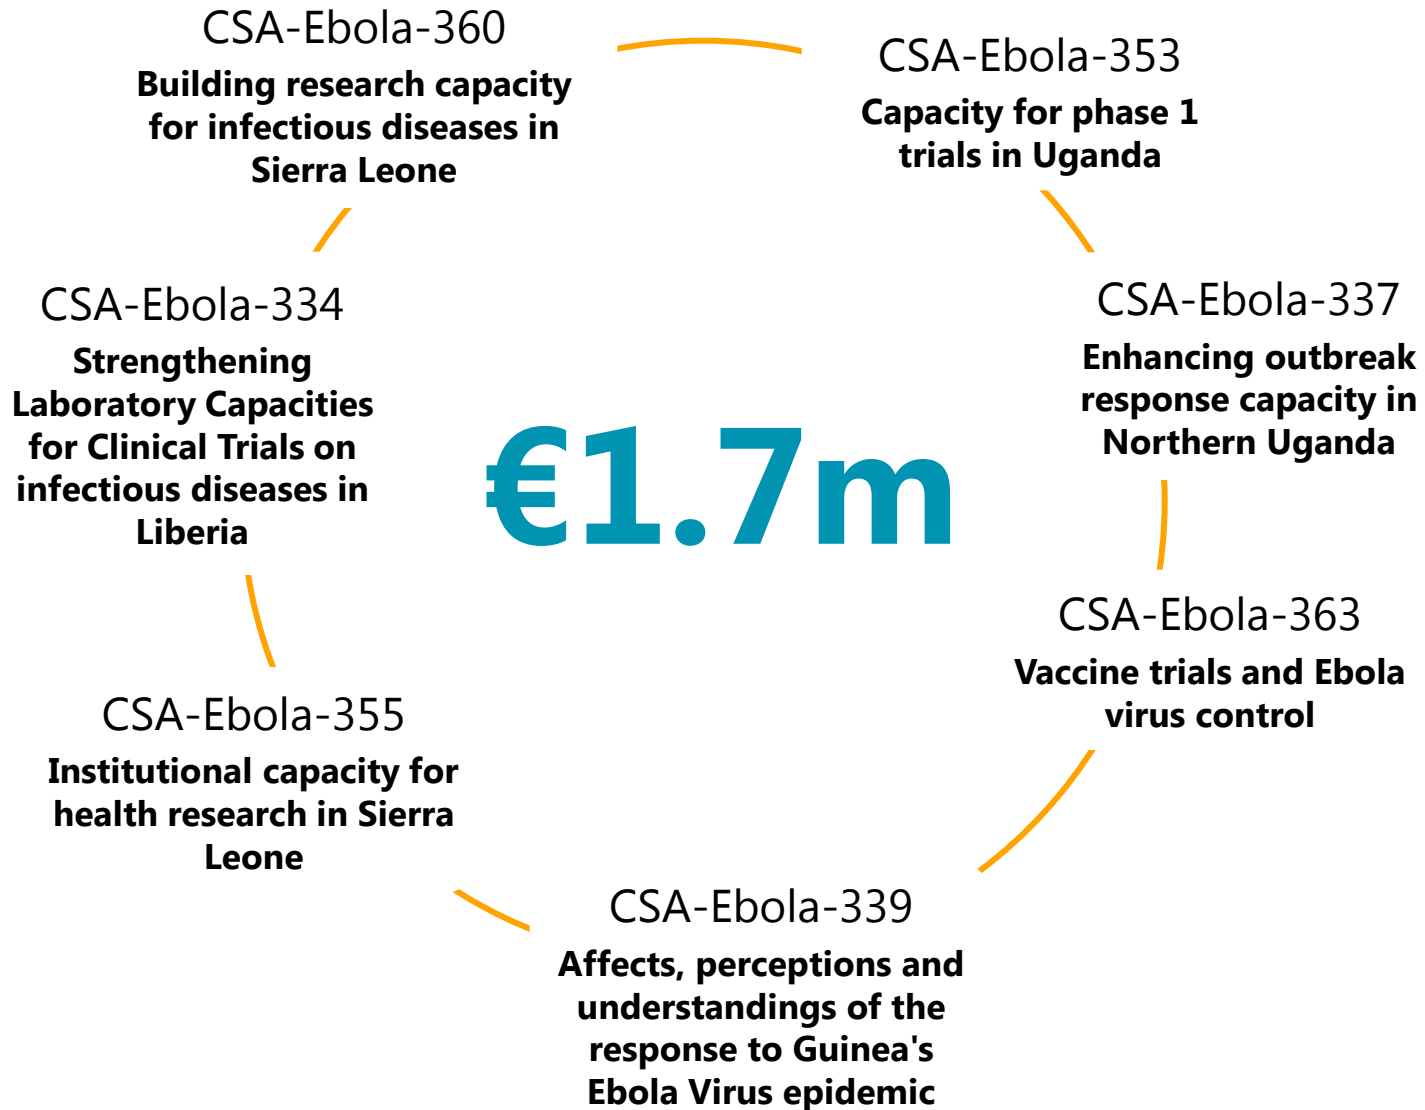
CSA-Ebola-360
Building research capacity for infectious diseases in Sierra Leone

CSA-Ebola-353
Capacity for phase 1 trials in Uganda

CSA-Ebola-334
Strengthening Laboratory Capacities for Clinical Trials on infectious diseases in Liberia

€1.7m

CSA-Ebola-337
Enhancing outbreak response capacity in Northern Uganda

CSA-Ebola-363
Vaccine trials and Ebola virus control

CSA-Ebola-355
Institutional capacity for health research in Sierra Leone

CSA-Ebola-339
Affects, perceptions and understandings of the response to Guinea's Ebola Virus epidemic